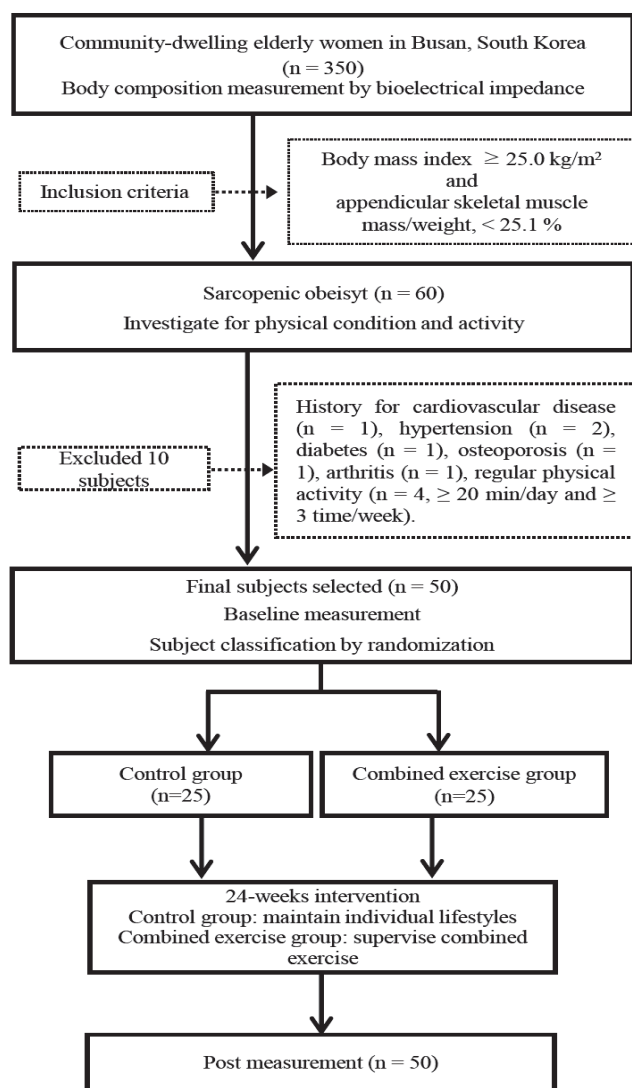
Community-dwelling elderly women in Busan, South Korea (n = 350)
Body composition measurement by bioelectrical impedance

Inclusion criteria

Body mass index $\geq 25.0$ kg/m² and appendicular skeletal muscle mass/weight, < 25.1 %

Sarcopenic obeisyt (n = 60)
Investigate for physical condition and activity

Excluded 10 subjects

History for cardiovascular disease (n = 1), hypertension (n = 2), diabetes (n = 1), osteoporosis (n = 1), arthritis (n = 1), regular physical activity (n = 4, $\geq$ 20 min/day and $\geq$ 3 time/week).

Final subjects selected (n = 50)
Baseline measurement
Subject classification by randomization

Control group (n=25)

Combined exercise group (n=25)

24-weeks intervention
Control group: maintain individual lifestyles
Combined exercise group: supervise combined exercise

Post measurement (n = 50)